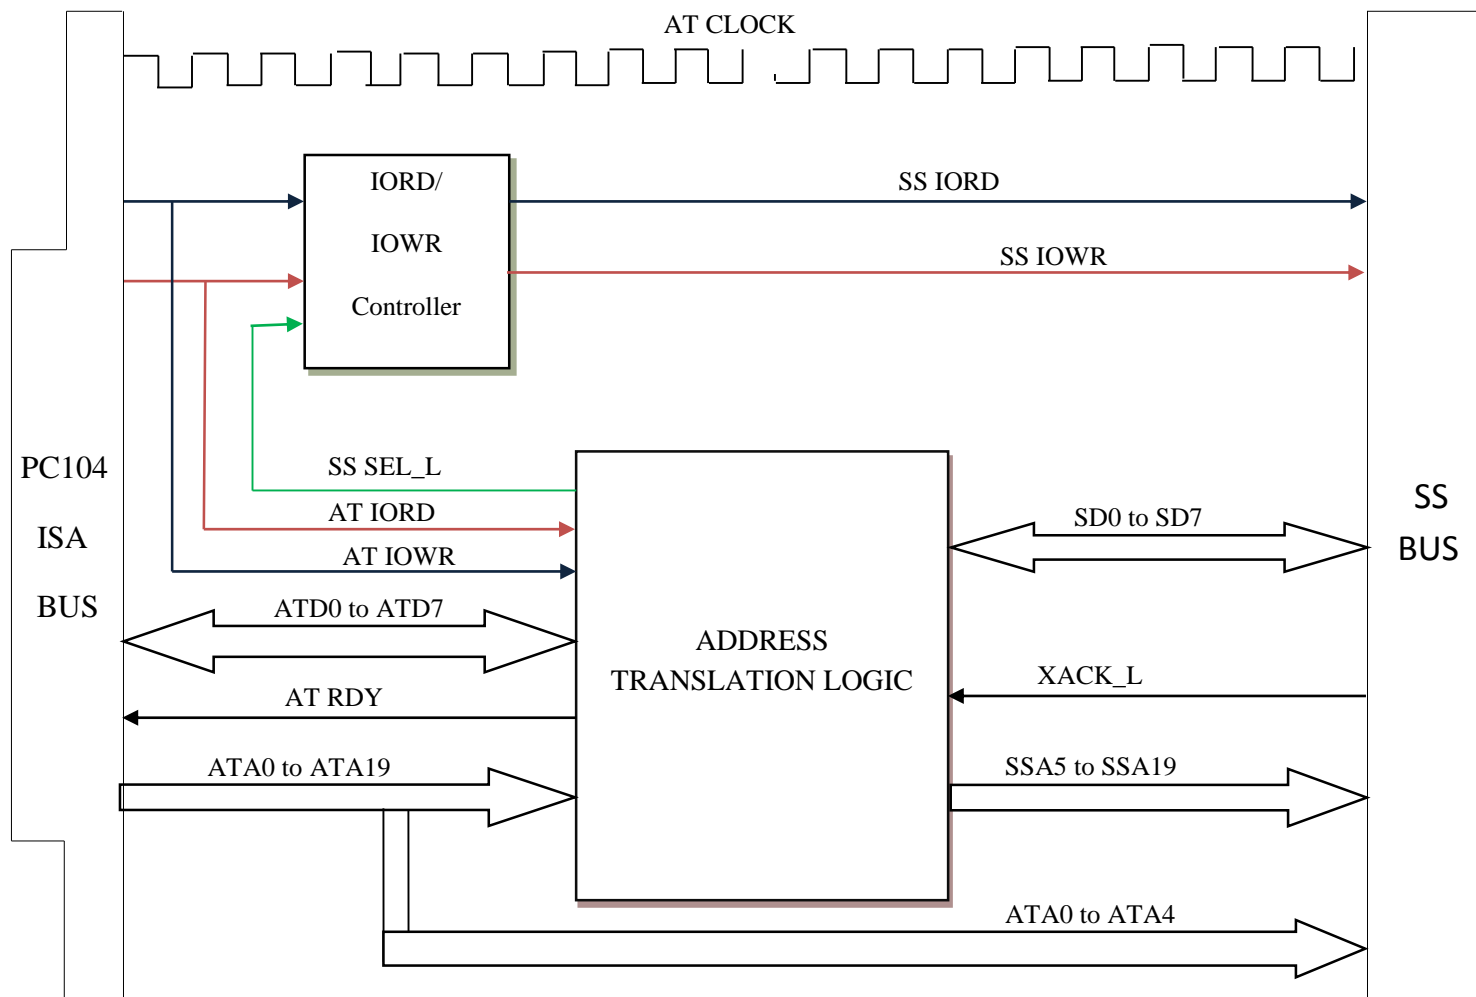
AT CLOCK

IORD/
IOWR
Controller

SS IORD

SS IOWR

PC104
ISA
BUS

SS SEL_L
AT IORD
AT IOWR

ATD0 to ATD7

AT RDY

ATA0 to ATA19

ADDRESS
TRANSLATION LOGIC

SD0 to SD7

XACK_L

SSA5 to SSA19

ATA0 to ATA4

SS
BUS